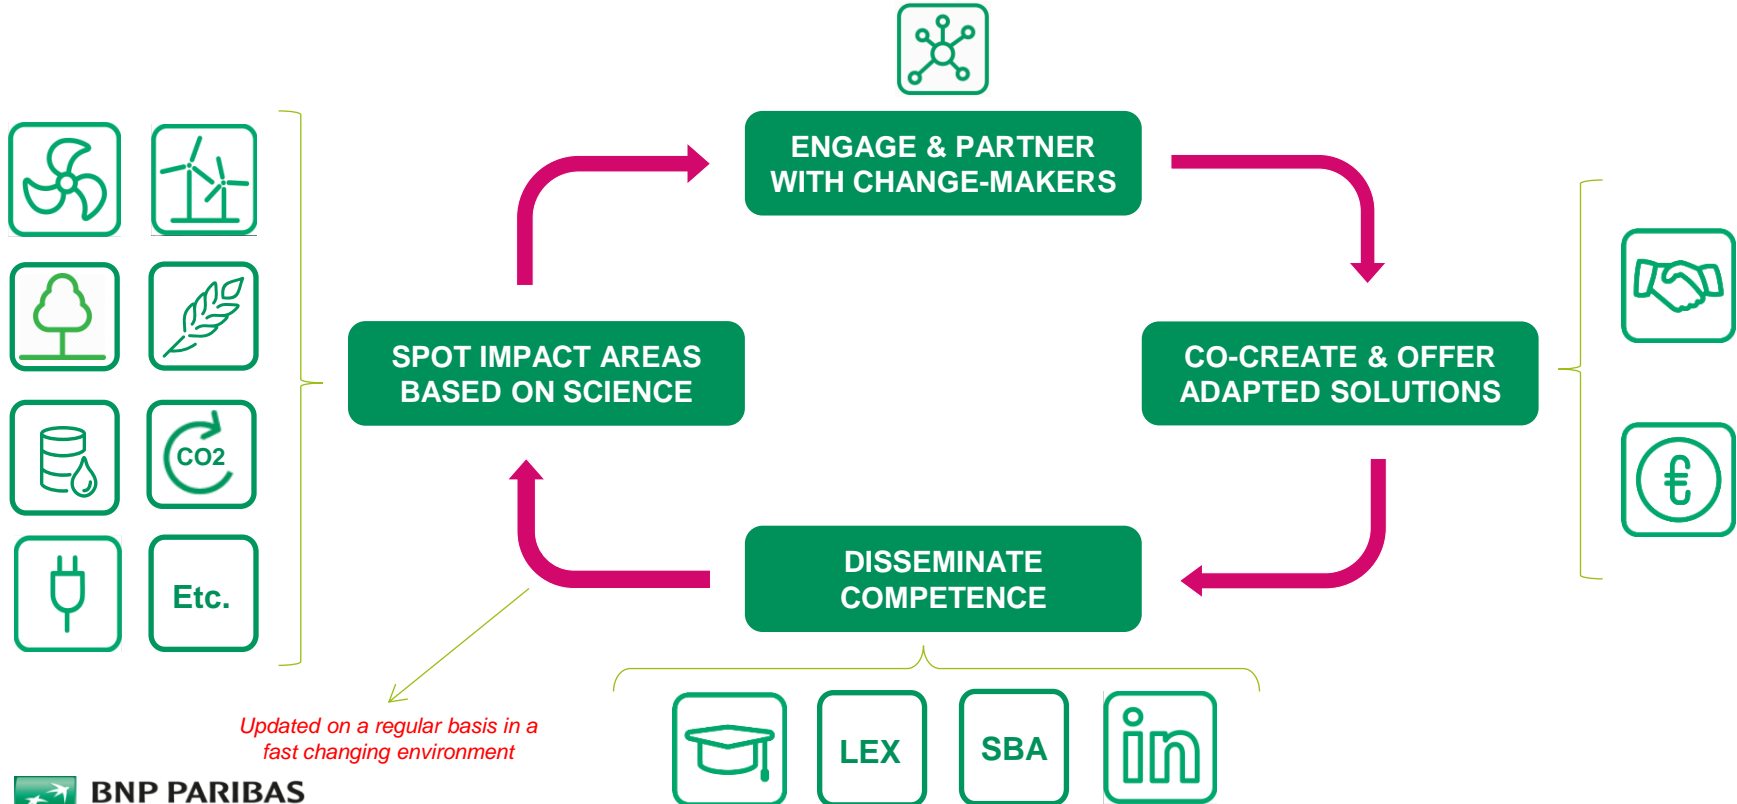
ENGAGE & PARTNER WITH CHANGE-MAKERS

SPOT IMPACT AREAS BASED ON SCIENCE

CO-CREATE & OFFER ADAPTED SOLUTIONS

DISSEMINATE COMPETENCE

$CO2$

Etc.

LEX

SBA

in

Updated on a regular basis in a fast changing environment

BNP PARIBAS